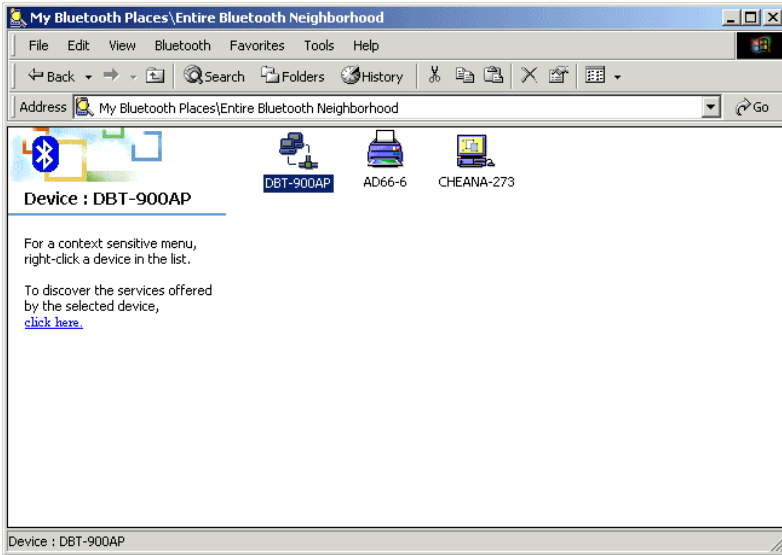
My Bluetooth Places\Entire Bluetooth Neighborhood

File Edit View Bluetooth Favorites Tools Help

Back Search Folders History

Address My Bluetooth Places\Entire Bluetooth Neighborhood Go

Device : DBT-900AP

For a context sensitive menu, right-click a device in the list.

To discover the services offered by the selected device, click here.

DBT-900AP AD66-6 CHEANA-273

Device : DBT-900AP